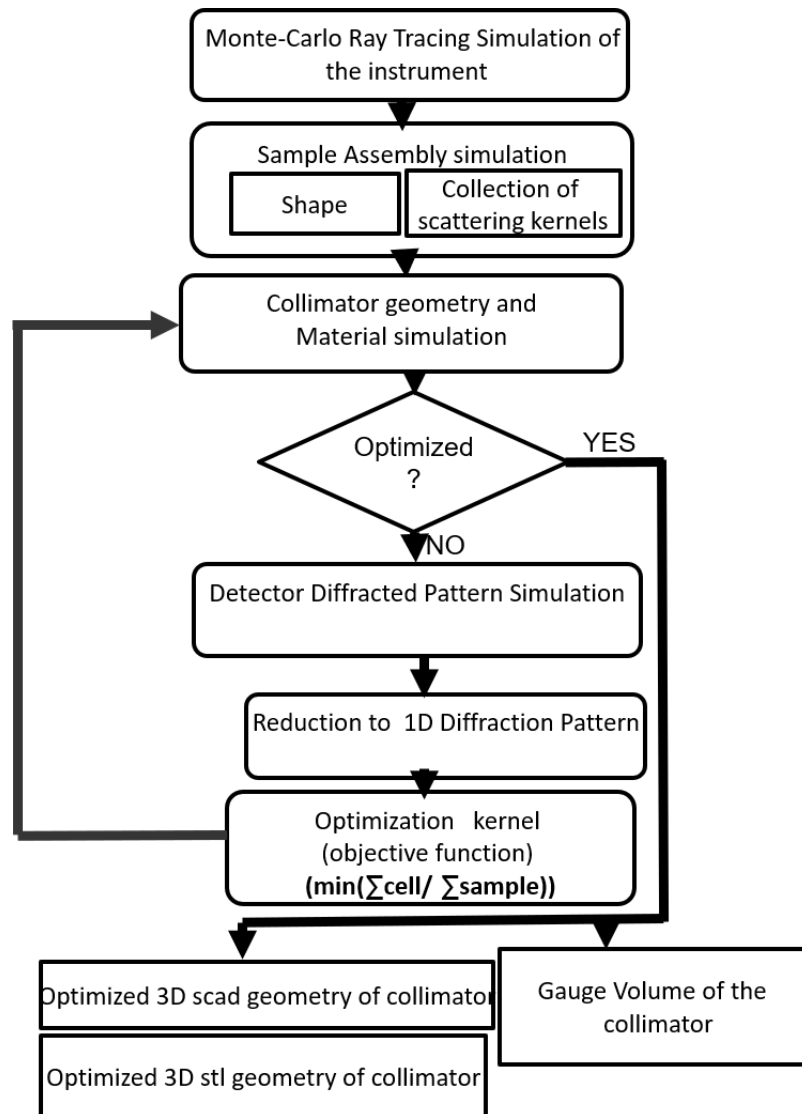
Monte-Carlo Ray Tracing Simulation of the instrument

Sample Assembly simulation

Shape

Collection of scattering kernels

Collimator geometry and Material simulation

Optimized ?

YES

NO

Detector Diffracted Pattern Simulation

Reduction to 1D Diffraction Pattern

Optimization kernel (objective function)

**(min($\sum$cell/ $\sum$sample))**

Optimized 3D scad geometry of collimator

Gauge Volume of the collimator

Optimized 3D stl geometry of collimator